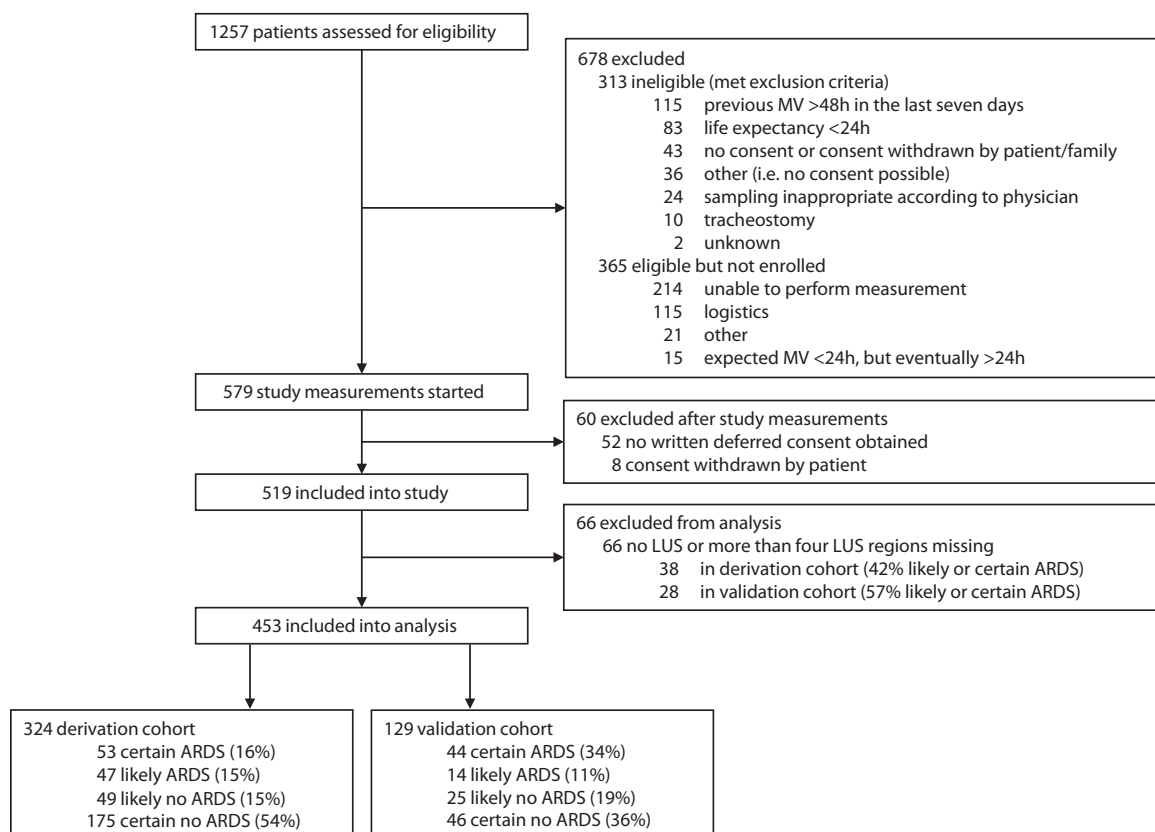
1257 patients assessed for eligibility

678 excluded
313 ineligible (met exclusion criteria)
115 previous MV >48h in the last seven days
83 life expectancy <24h
43 no consent or consent withdrawn by patient/family
36 other (i.e. no consent possible)
24 sampling inappropriate according to physician
10 tracheostomy
2 unknown
365 eligible but not enrolled
214 unable to perform measurement
115 logistics
21 other
15 expected MV <24h, but eventually >24h

579 study measurements started

60 excluded after study measurements
52 no written deferred consent obtained
8 consent withdrawn by patient

519 included into study

66 excluded from analysis
66 no LUS or more than four LUS regions missing
38 in derivation cohort (42% likely or certain ARDS)
28 in validation cohort (57% likely or certain ARDS)

453 included into analysis

324 derivation cohort
53 certain ARDS (16%)
47 likely ARDS (15%)
49 likely no ARDS (15%)
175 certain no ARDS (54%)

129 validation cohort
44 certain ARDS (34%)
14 likely ARDS (11%)
25 likely no ARDS (19%)
46 certain no ARDS (36%)